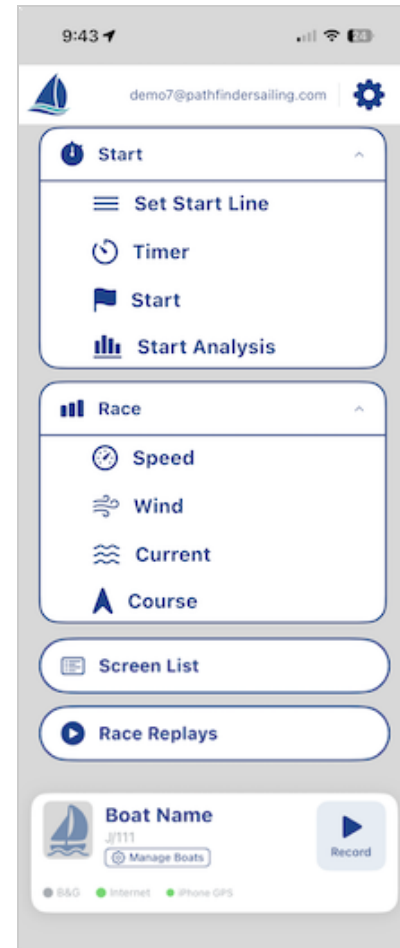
9:43

23

demo7@pathfindersailing.com

Start

Set Start Line

Timer

Start

Start Analysis

Race

Speed

Wind

Current

Course

Screen List

Race Replays

Boat Name

J/111

Manage Boats

Record

B&G

Internet

iPhone GPS